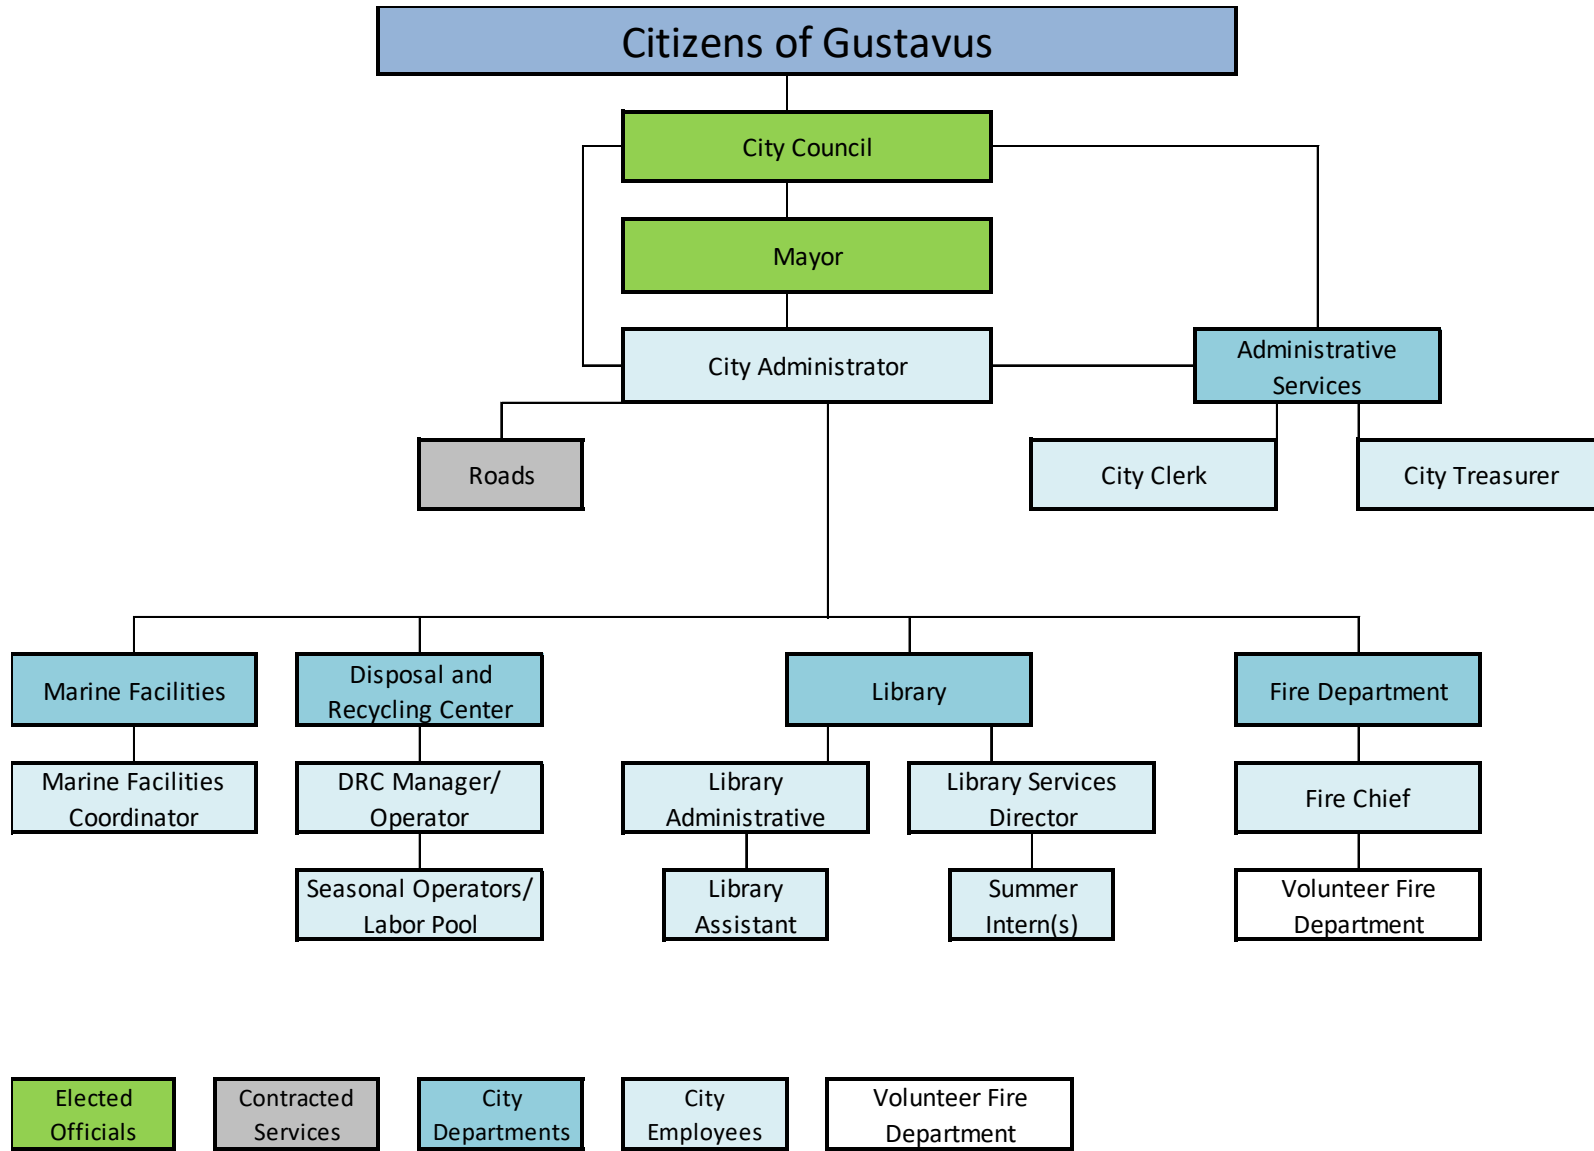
Citizens of Gustavus

City Council

Mayor

City Administrator

Administrative Services

Roads

City Clerk

City Treasurer

Marine Facilities

Disposal and Recycling Center

Library

Fire Department

Marine Facilities Coordinator

DRC Manager/ Operator

Library Administrative

Library Services Director

Fire Chief

Seasonal Operators/ Labor Pool

Library Assistant

Summer Intern(s)

Volunteer Fire Department

Elected Officials

Contracted Services

City Departments

City Employees

Volunteer Fire Department